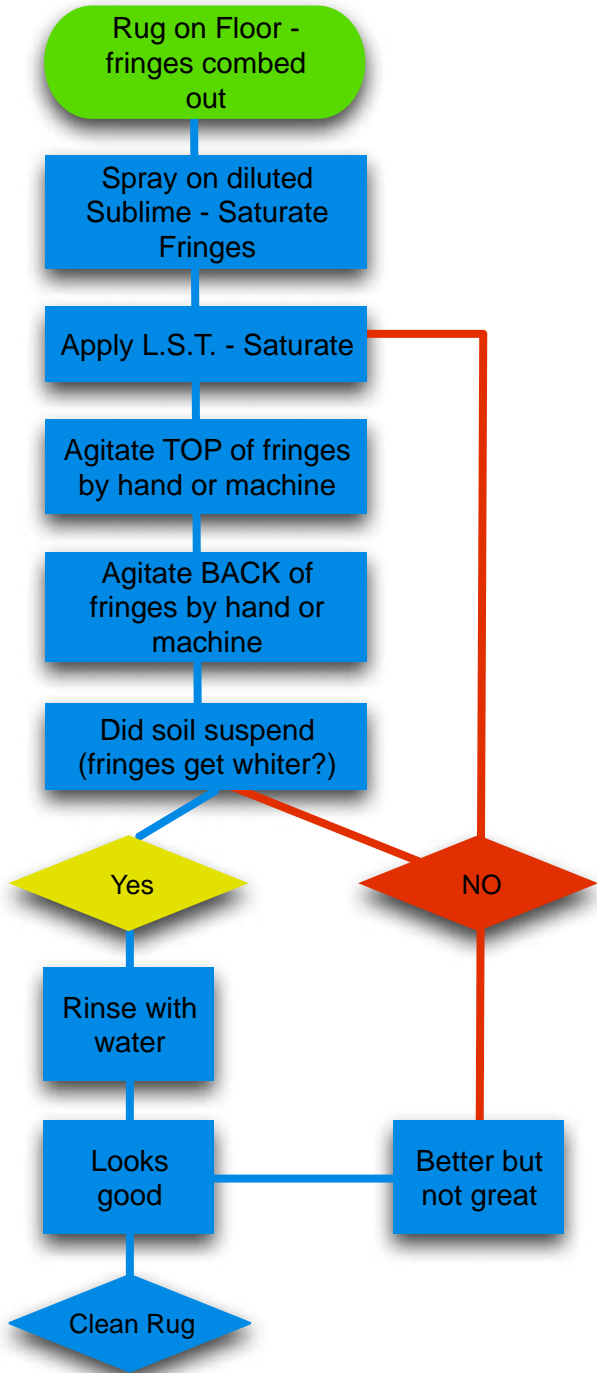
Rug on Floor - fringes combed out

Spray on diluted Sublime - Saturate Fringes

Apply L.S.T. - Saturate

Agitate TOP of fringes by hand or machine

Agitate BACK of fringes by hand or machine

Did soil suspend (fringes get whiter?)

Yes

NO

Rinse with water

Looks good

Better but not great

Clean Rug